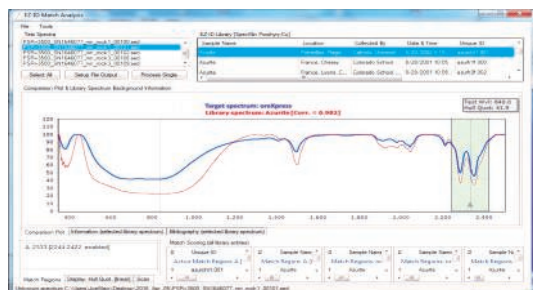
EZ-ID Match Analysis

File Tools

Test Spectra

PSR+3500_SN1648077_mr_rock1_00100.sed
PSR+3500_SN1648077_mr_rock1_00100.sed
PSR+3500_SN1648077_mr_rock1_00100.sed
PSR+3500_SN1648077_mr_rock1_00100.sed

Select All | Setup File Output | Process Single

EZ-ID Library [Specific Pomby-Cu]

| Sample Name | Location | Collected By | Date & Time | Unique ID |
|---|---|---|---|---|
| Azurite | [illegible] | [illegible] | 9/20/2011 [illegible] | azurit-1001 |
| Azurite | France, Chessy | Colorado School... | 9/20/2011 10:55 | azurit-N.000 |
| Azurite | France, Lyons, C... | Colorado School... | 9/20/2011 10:55 | azurit-N.002 |

Comparison Plot & Library Spectrum Background Information

Target spectrum: oreXpress
Library spectrum: Azurite [Corr. = 0.983]

Test MinN: 849.0
Pass Qual: 41.5

120
110
100
90
80
70
60
50
40
30
20
10
0

400 600 800 1,000 1,200 1,400 1,600 1,800 2,000 2,200 2,400

Comparison Plot | Information (selected library spectrum) | Bibliography (selected library spectrum)

A: 2133 [2043:2422 enabled]

Match Scoring (all library entries)

| ID | Unique ID | Sample Name | Sample Name | Sample Name |
|---|---|---|---|---|
| Active Match Regions: A | Match Regions: A:1 | Match Regions: w | Match Regions: w | Match Regions: w |
| azurit-1001 | Azurite | Azurite | Azurite | Azurite |

Match Regions | Display: Half Quali. (Break) | Scale

Unknown spectrum: C:\Users\UserName\Desktop\2016_Jan_29\PSR+3500_SN1648077_mr_rock1_00100.sed